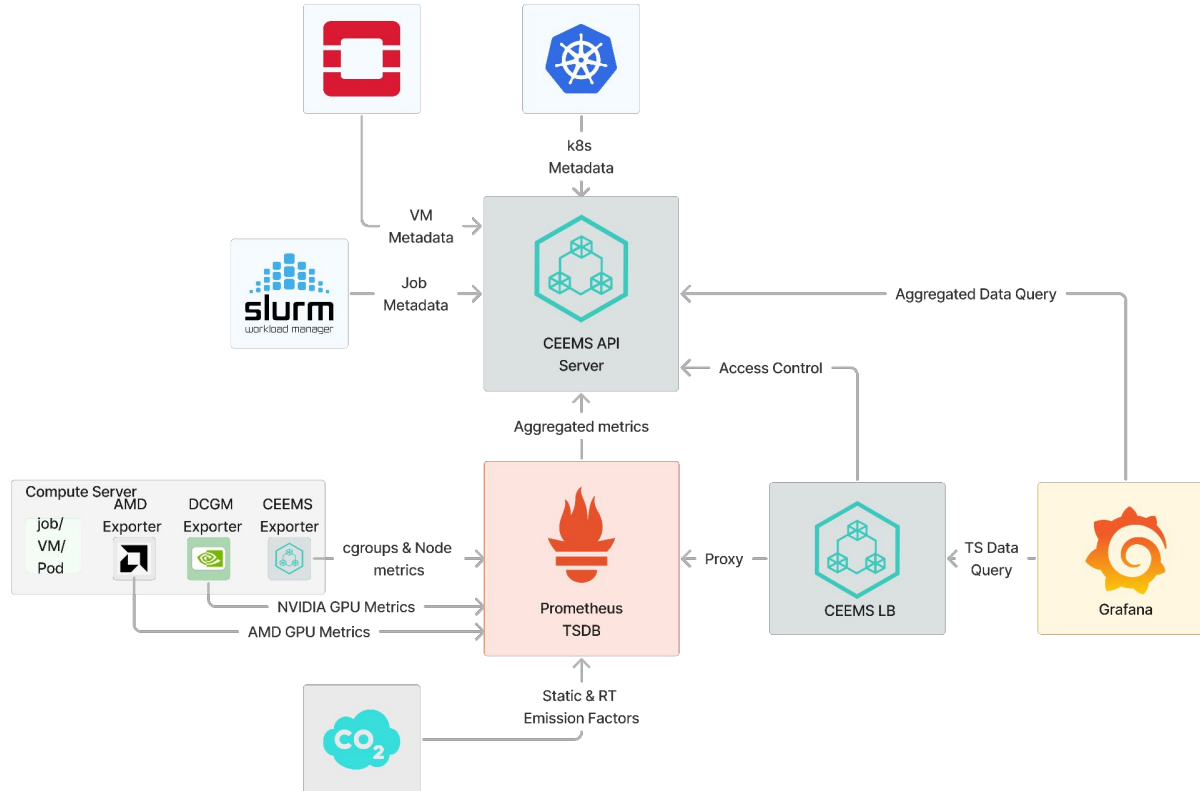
k8s Metadata

VM Metadata

slurm
workload manager

Job Metadata

CEEMS API Server

Aggregated Data Query

Access Control

Aggregated metrics

Compute Server

job/ VM/ Pod

AMD Exporter

DCGM Exporter

CEEMS Exporter

cgroups & Node metrics

NVIDIA GPU Metrics

AMD GPU Metrics

Prometheus TSDB

Proxy

CEEMS LB

TS Data Query

Grafana

Static & RT Emission Factors

$CO_2$